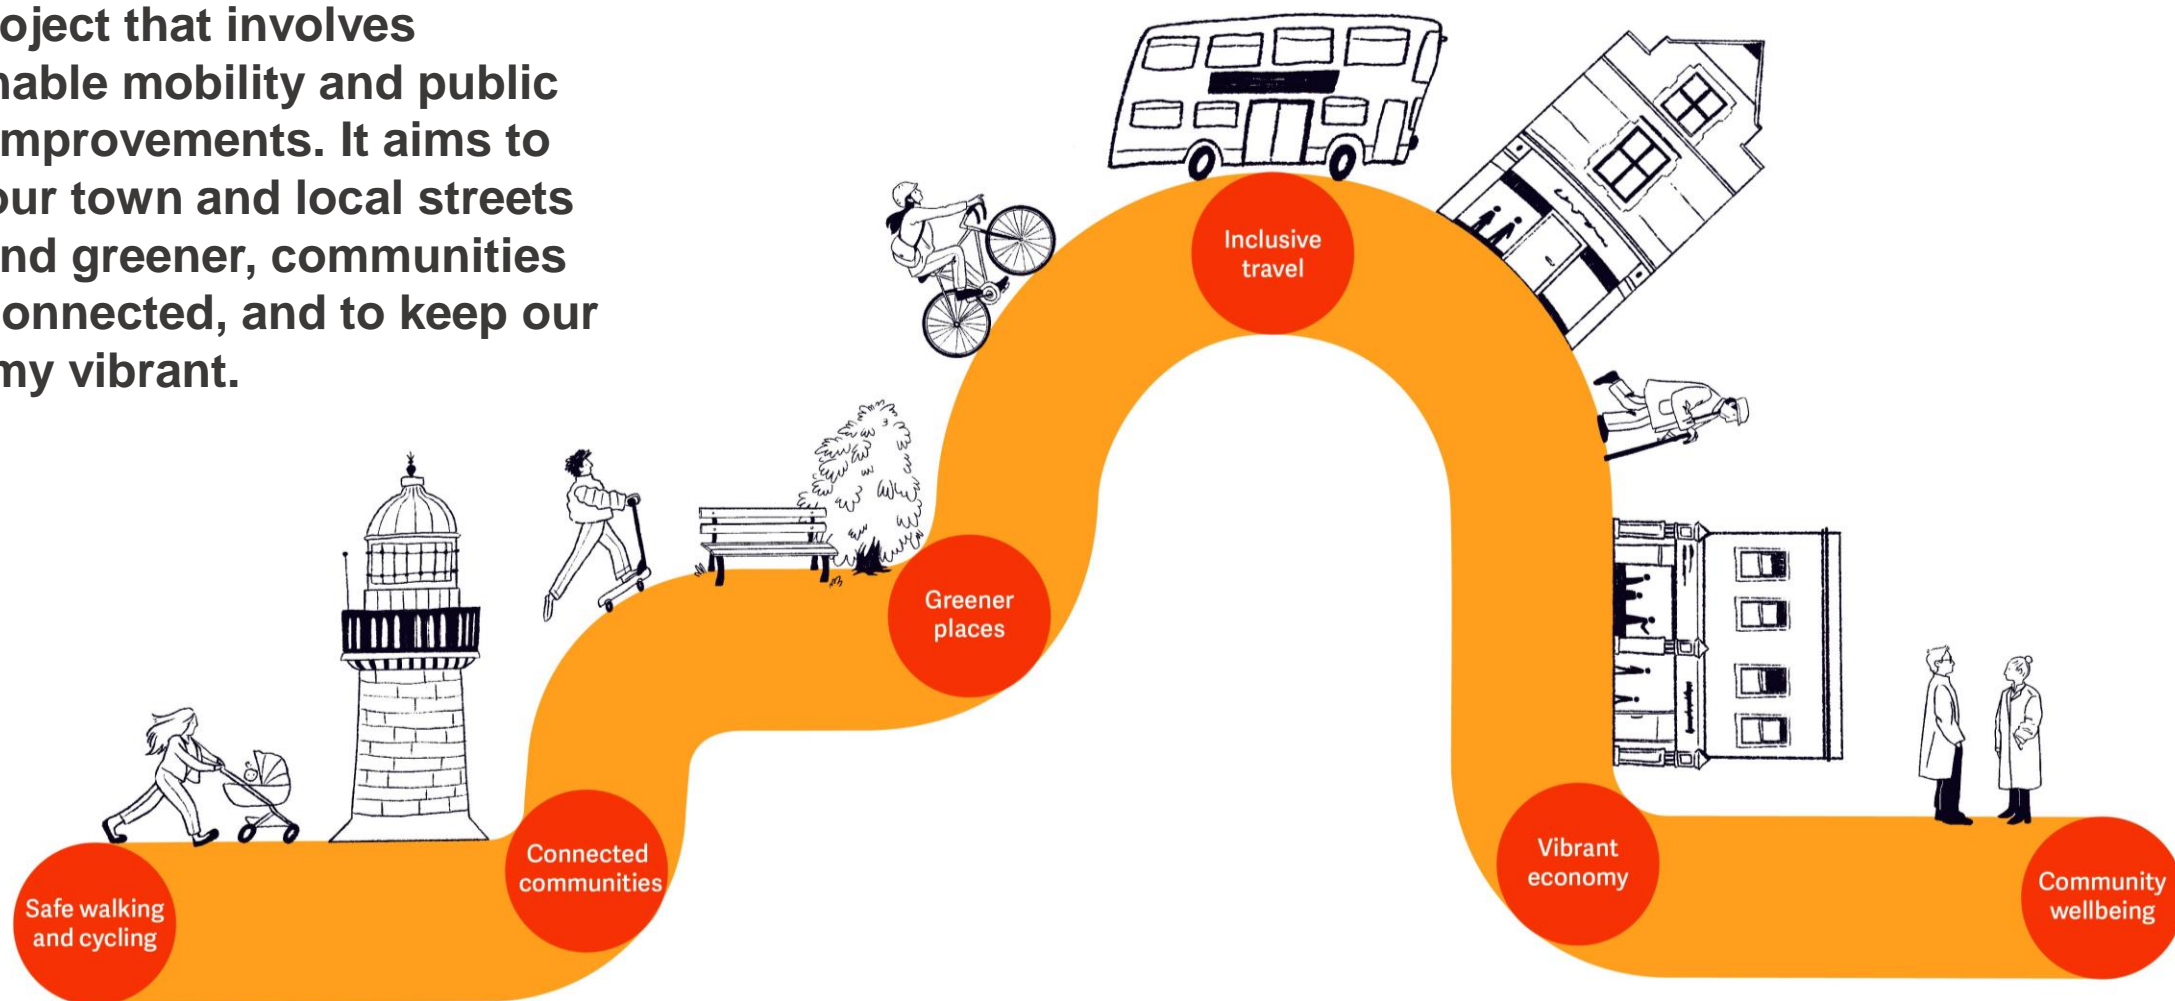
oject that involves nable mobility and public mprovements. It aims to our town and local streets nd greener, communities onnected, and to keep our my vibrant.

Safe walking and cycling

Connected communities

Greener places

Inclusive travel

Vibrant economy

Community wellbeing